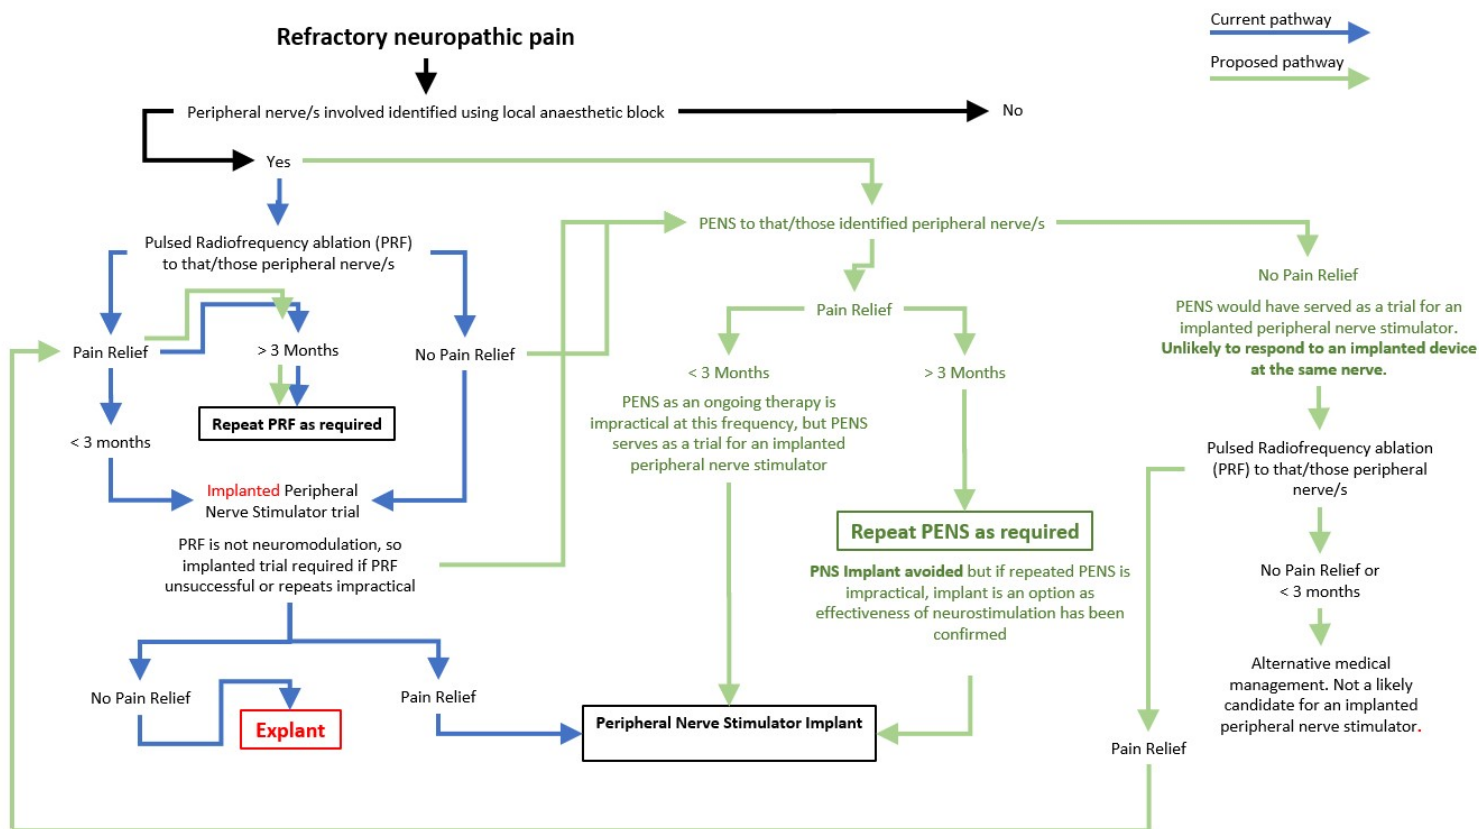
Current pathway

Proposed pathway

Refractory neuropathic pain

Peripheral nerve/s involved identified using local anaesthetic block

No

Yes

Pulsed Radiofrequency ablation (PRF) to that/those peripheral nerve/s

Pain Relief

> 3 Months

No Pain Relief

Repeat PRF as required

< 3 months

Implanted Peripheral Nerve Stimulator trial

PRF is not neuromodulation, so implanted trial required if PRF unsuccessful or repeats impractical

No Pain Relief

Explant

Pain Relief

PENS to that/those identified peripheral nerve/s

Pain Relief

< 3 Months

PENS as an ongoing therapy is impractical at this frequency, but PENS serves as a trial for an implanted peripheral nerve stimulator

> 3 Months

Repeat PENS as required

PNS Implant avoided but if repeated PENS is impractical, implant is an option as effectiveness of neurostimulation has been confirmed

Peripheral Nerve Stimulator Implant

No Pain Relief

PENS would have served as a trial for an implanted peripheral nerve stimulator. Unlikely to respond to an implanted device at the same nerve.

Pulsed Radiofrequency ablation (PRF) to that/those peripheral nerve/s

No Pain Relief or < 3 months

Alternative medical management. Not a likely candidate for an implanted peripheral nerve stimulator.

Pain Relief